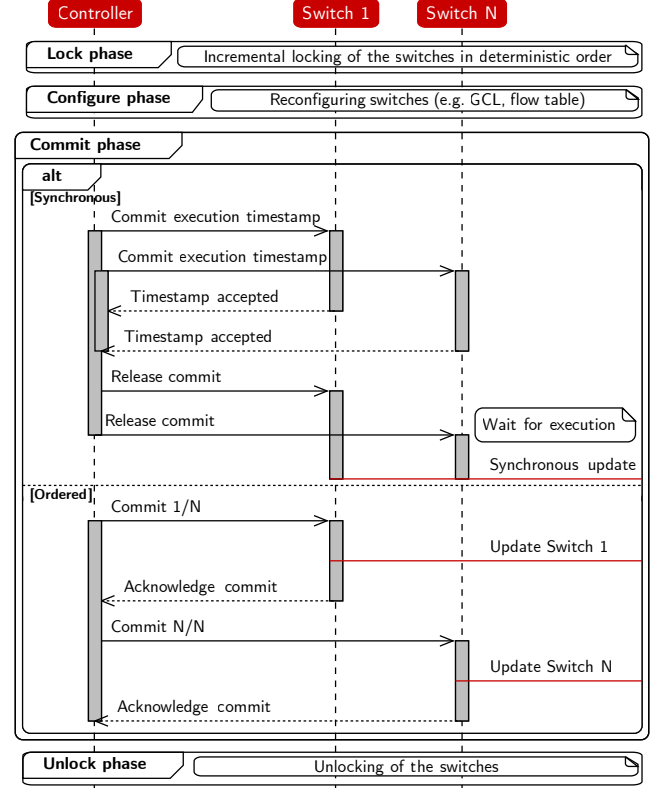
Controller

Switch 1

Switch N

Lock phase

Incremental locking of the switches in deterministic order

Configure phase

Reconfiguring switches (e.g. GCL, flow table)

Commit phase

alt

[Synchronous]

Commit execution timestamp

Commit execution timestamp

Timestamp accepted

Timestamp accepted

Release commit

Release commit

Wait for execution

Synchronous update

[Ordered]

Commit 1/N

Update Switch 1

Acknowledge commit

Commit N/N

Update Switch N

Acknowledge commit

Unlock phase

Unlocking of the switches